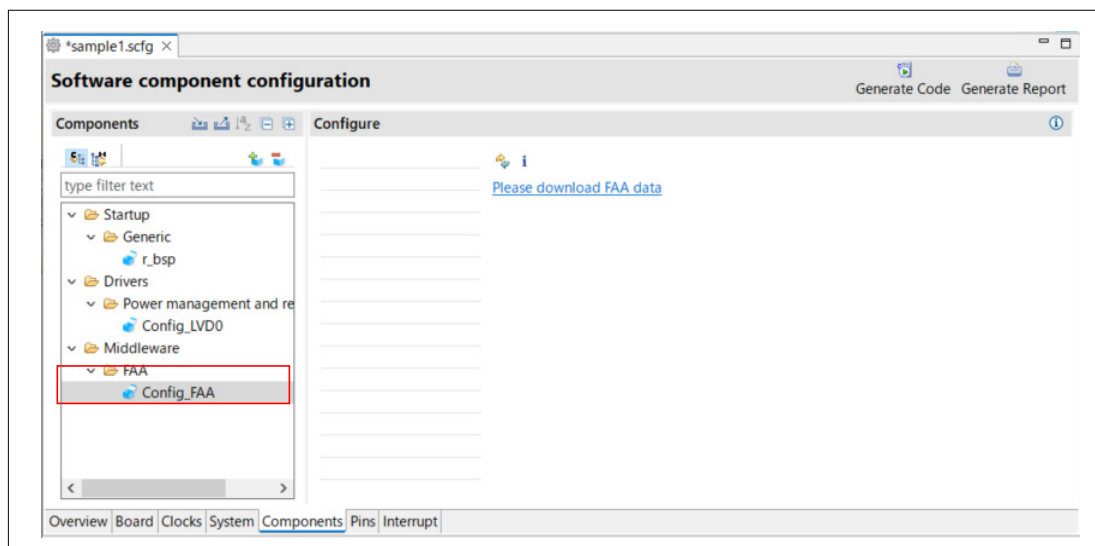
*sample1.scfg ×

Software component configuration

Generate Code Generate Report

Components

Configure

type filter text

Startup
Generic
r_bsp
Drivers
Power management and re
Config_LVD0
Middleware
FAA
Config_FAA

i

Please download FAA data

Overview Board Clocks System Components Pins Interrupt